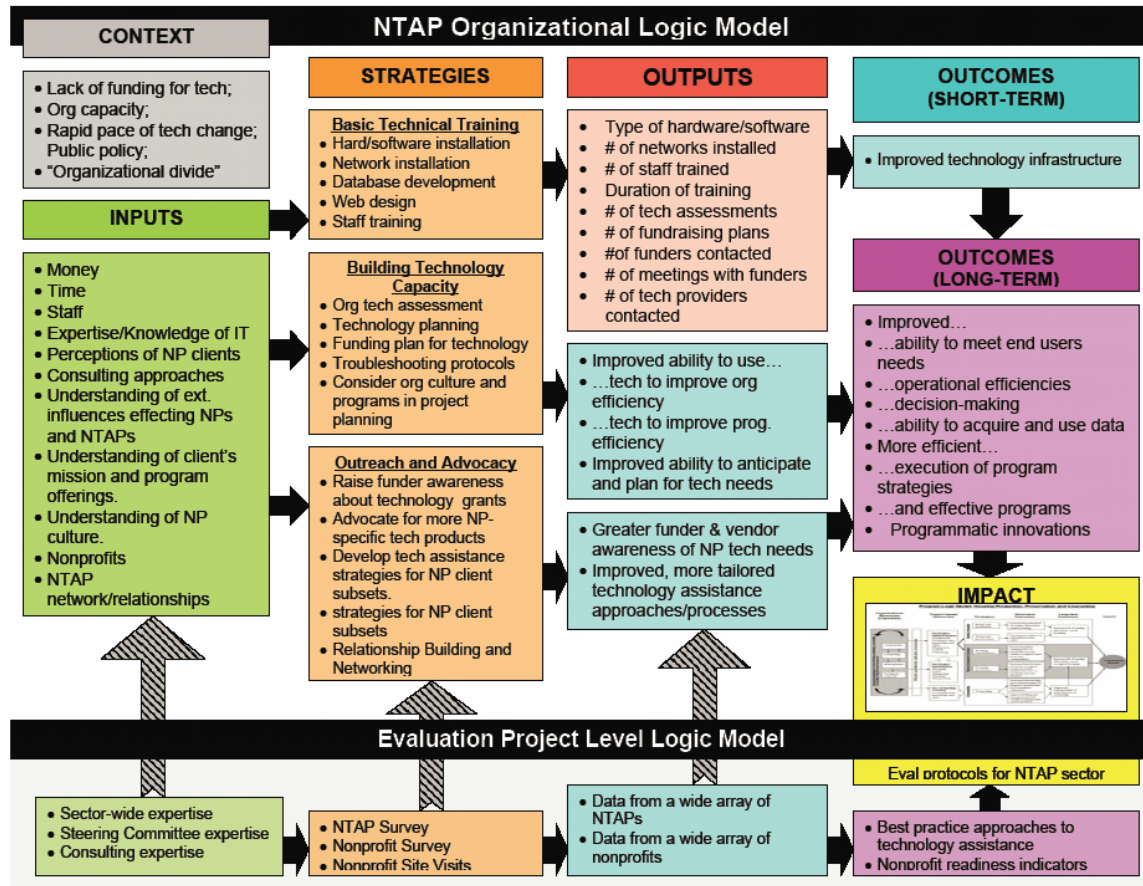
NTAP Organizational Logic Model

CONTEXT

• Lack of funding for tech;
• Org capacity;
• Rapid pace of tech change; Public policy;
• "Organizational divide"

INPUTS

• Money
• Time
• Staff
• Expertise/Knowledge of IT
• Perceptions of NP clients
• Consulting approaches
• Understanding of ext. influences effecting NPs and NTAPs
• Understanding of client's mission and program offerings.
• Understanding of NP culture.
• Nonprofits
• NTAP network/relationships

STRATEGIES

Basic Technical Training
• Hard/software installation
• Network installation
• Database development
• Web design
• Staff training

Building Technology Capacity
• Org tech assessment
• Technology planning
• Funding plan for technology
• Troubleshooting protocols
• Consider org culture and programs in project planning

Outreach and Advocacy
• Raise funder awareness about technology grants
• Advocate for more NP-specific tech products
• Develop tech assistance strategies for NP client subsets.
• strategies for NP client subsets
• Relationship Building and Networking

OUTPUTS

• Type of hardware/software
• # of networks installed
• # of staff trained
• Duration of training
• # of tech assessments
• # of fundraising plans
• #of funders contacted
• # of meetings with funders
• # of tech providers contacted

• Improved ability to use…
• …tech to improve org efficiency
• …tech to improve prog. efficiency
• Improved ability to anticipate and plan for tech needs

• Greater funder & vendor awareness of NP tech needs
• Improved, more tailored technology assistance approaches/processes

OUTCOMES (SHORT-TERM)

• Improved technology infrastructure

OUTCOMES (LONG-TERM)

• Improved…
• …ability to meet end users needs
• …operational efficiencies
• …decision-making
• …ability to acquire and use data
• More efficient…
• …execution of program strategies
• …and effective programs
• Programmatic innovations

IMPACT

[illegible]

Evaluation Project Level Logic Model

• Sector-wide expertise
• Steering Committee expertise
• Consulting expertise

• NTAP Survey
• Nonprofit Survey
• Nonprofit Site Visits

• Data from a wide array of NTAPs
• Data from a wide array of nonprofits

• Best practice approaches to technology assistance
• Nonprofit readiness indicators

Eval protocols for NTAP sector